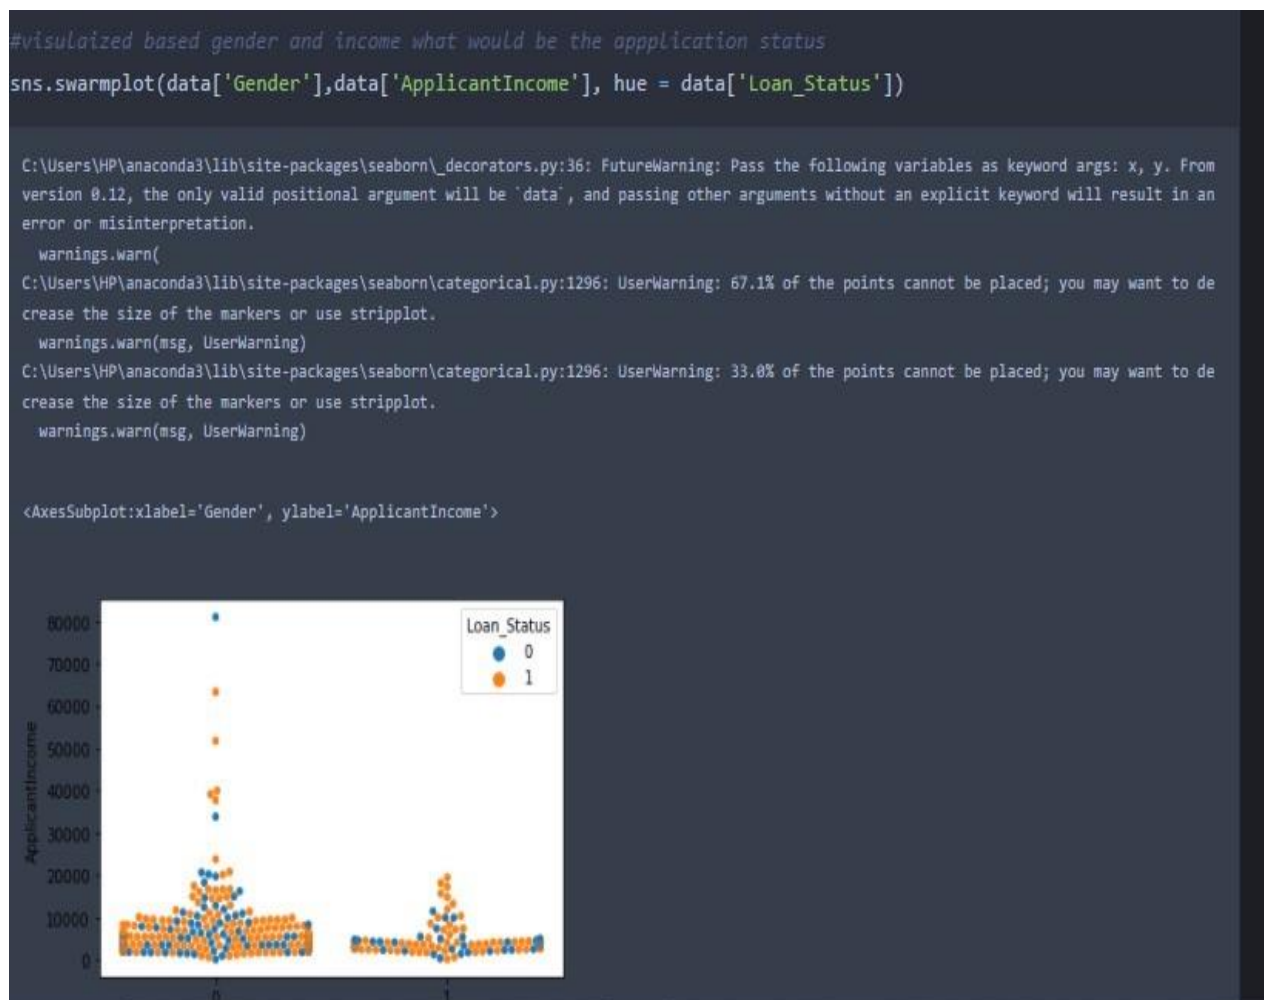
#visulaized based gender and income what would be the appplication status
sns.swarmplot(data['Gender'],data['ApplicantIncome'], hue = data['Loan_Status'])

C:\Users\HP\anaconda3\lib\site-packages\seaborn\_decorators.py:36: FutureWarning: Pass the following variables as keyword args: x, y. From version 0.12, the only valid positional argument will be `data`, and passing other arguments without an explicit keyword will result in an error or misinterpretation.
  warnings.warn(
C:\Users\HP\anaconda3\lib\site-packages\seaborn\categorical.py:1296: UserWarning: 67.1% of the points cannot be placed; you may want to decrease the size of the markers or use stripplot.
  warnings.warn(msg, UserWarning)
C:\Users\HP\anaconda3\lib\site-packages\seaborn\categorical.py:1296: UserWarning: 33.0% of the points cannot be placed; you may want to decrease the size of the markers or use stripplot.
  warnings.warn(msg, UserWarning)

<AxesSubplot:xlabel='Gender', ylabel='ApplicantIncome'>

Loan_Status
0
1

80000
70000
60000
50000
40000
30000
20000
10000
0
ApplicantIncome
0
1